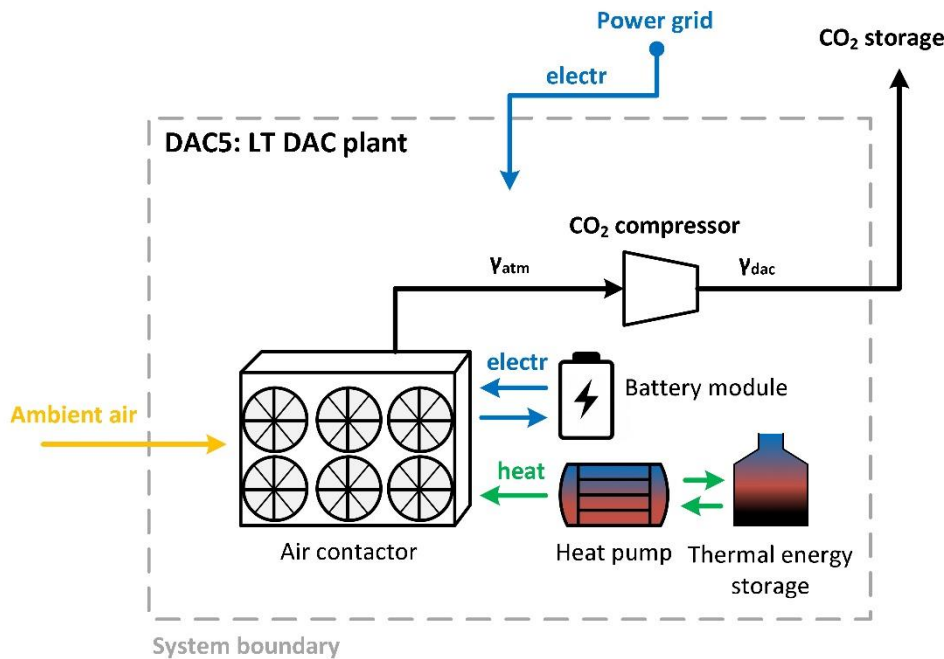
Power grid

$CO_2$ storage

electr

DAC5: LT DAC plant

$CO_2$ compressor

$\gamma_{atm}$

$\gamma_{dac}$

electr

Battery module

Ambient air

heat

Air contactor

Heat pump

Thermal energy storage

System boundary